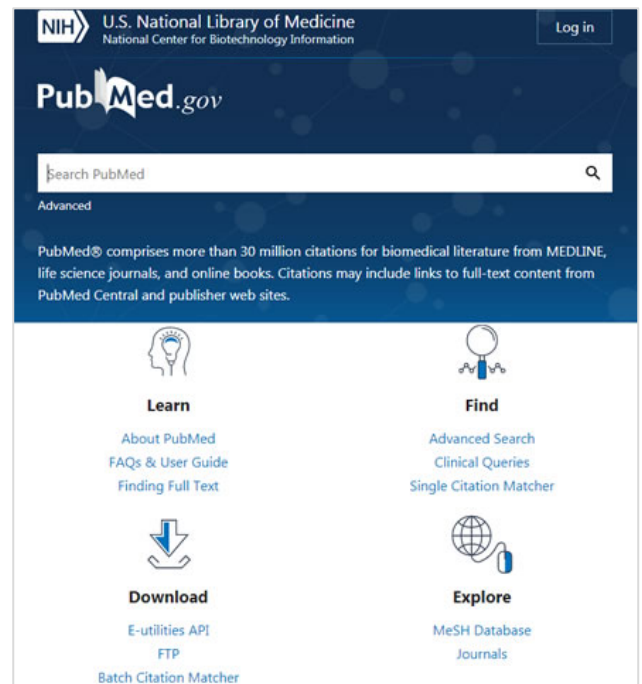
NIH U.S. National Library of Medicine
National Center for Biotechnology Information

Log in

PubMed.gov

Search PubMed

Advanced

PubMed® comprises more than 30 million citations for biomedical literature from MEDLINE, life science journals, and online books. Citations may include links to full-text content from PubMed Central and publisher web sites.

Learn
About PubMed
FAQs & User Guide
Finding Full Text

Find
Advanced Search
Clinical Queries
Single Citation Matcher

Download
E-utilities API
FTP
Batch Citation Matcher

Explore
MeSH Database
Journals